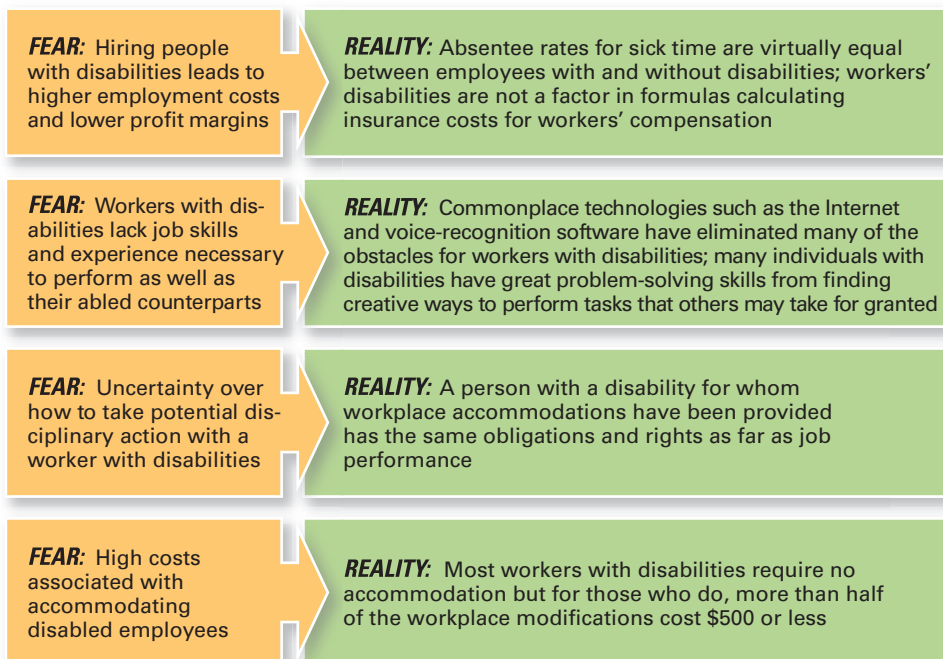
FEAR: Hiring people with disabilities leads to higher employment costs and lower profit margins

REALITY: Absentee rates for sick time are virtually equal between employees with and without disabilities; workers' disabilities are not a factor in formulas calculating insurance costs for workers' compensation

FEAR: Workers with disabilities lack job skills and experience necessary to perform as well as their abled counterparts

REALITY: Commonplace technologies such as the Internet and voice-recognition software have eliminated many of the obstacles for workers with disabilities; many individuals with disabilities have great problem-solving skills from finding creative ways to perform tasks that others may take for granted

FEAR: Uncertainty over how to take potential disciplinary action with a worker with disabilities

REALITY: A person with a disability for whom workplace accommodations have been provided has the same obligations and rights as far as job performance

FEAR: High costs associated with accommodating disabled employees

REALITY: Most workers with disabilities require no accommodation but for those who do, more than half of the workplace modifications cost $500 or less